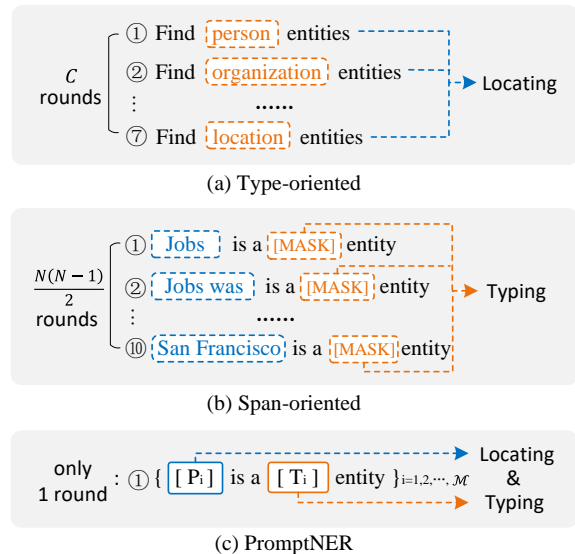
$C$ rounds
① Find person entities
② Find organization entities
⋮ ......
⑦ Find location entities
Locating

(a) Type-oriented

$\frac{N(N-1)}{2}$ rounds
① Jobs is a [MASK] entity
② Jobs was is a [MASK] entity
⋮ ......
⑩ San Francisco is a [MASK] entity
Typing

(b) Span-oriented

only 1 round : ① { [ $P_i$ ] is a [ $T_i$ ] entity }$_{i=1,2,\cdots,\mathcal{M}}$
Locating & Typing

(c) PromptNER